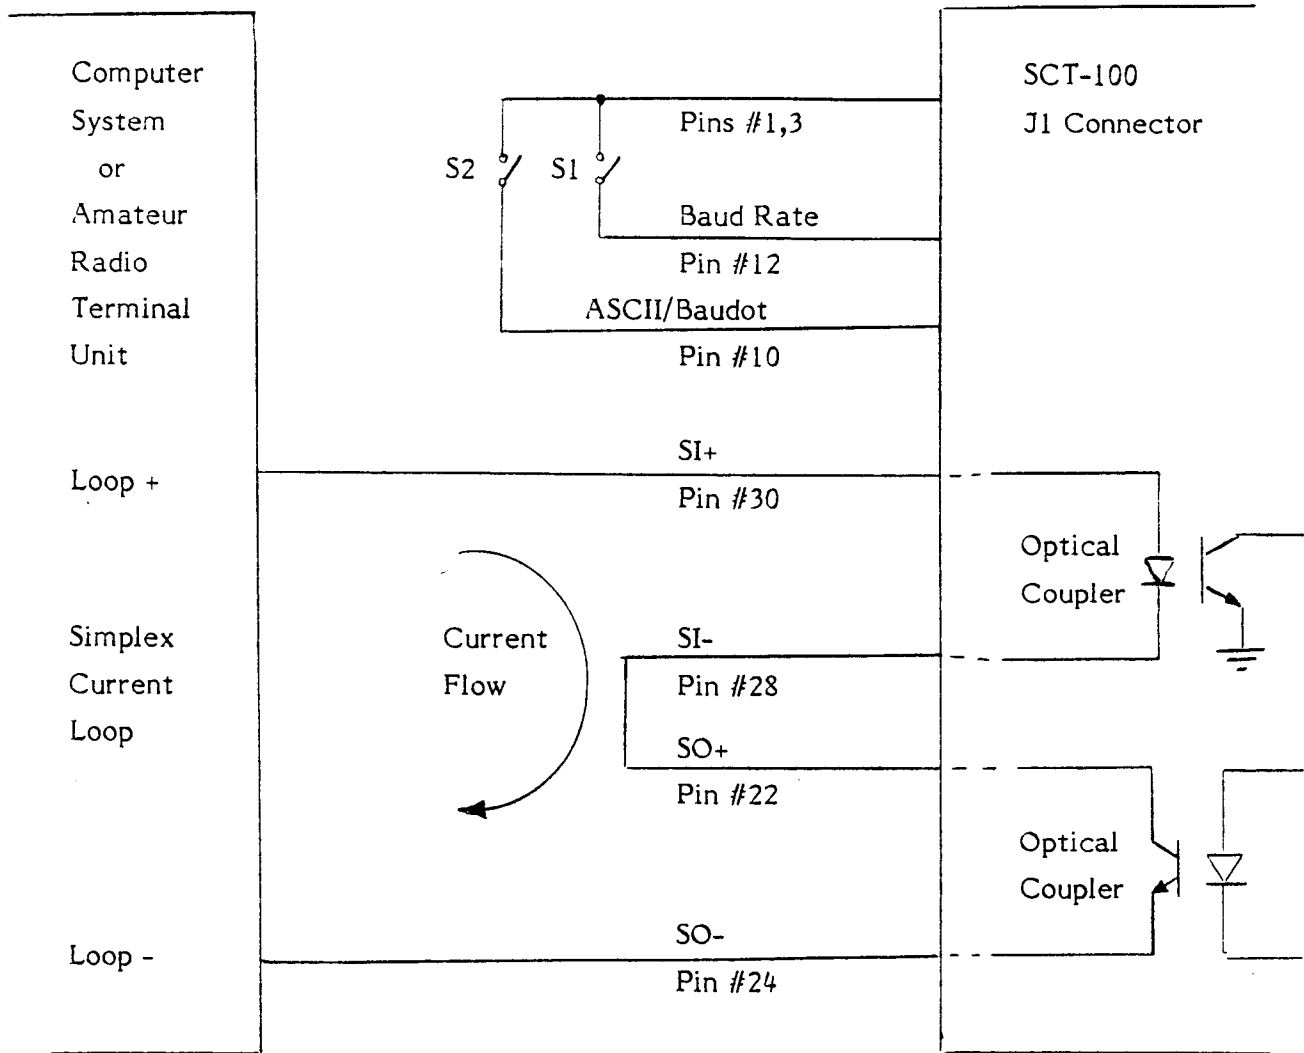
Computer System or Amateur Radio Terminal Unit

SCT-100 J1 Connector

S2
S1

Pins #1,3

Baud Rate
Pin #12

ASCII/Baudot
Pin #10

Loop +

SI+
Pin #30

Optical Coupler

Simplex Current Loop

Current Flow

SI-
Pin #28

SO+
Pin #22

Optical Coupler

Loop -

SO-
Pin #24